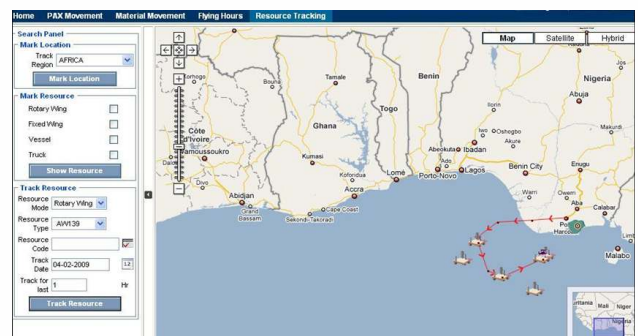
Home PAX Movement Material Movement Flying Hours Resource Tracking

Search Panel

Mark Location

Track Region AFRICA

Mark Location

Mark Resource

Rotary Wing

Fixed Wing

Vessel

Truck

Show Resource

Track Resource

Resource Mode Rotary Wing

Resource Type AW139

Resource Code

Track Date 04-02-2009

12

Track for last 1 Hr

Track Resource

Map Satellite Hybrid

Benin

Nigeria

Tamale

Bouna

Korhogo

Togo

Abuja

Ghana

Côte d'Ivoire

Yamoussoukro

Kumasi

Sorin

Iwo Oshogbo

Akure

Makurdi

Abeokuta Ibadan

Benin City

Enugu

Lomé

Porto-Novo

Lagos

Koforidua

Accra

Daloa

Divo

Abidjan

Grand Bassam

Cape Coast

Sekondi-Takoradi

Warri

Owerri

Aba

Calabar

Port Harcourt

Malabo

Mali

Niger

Nigeria